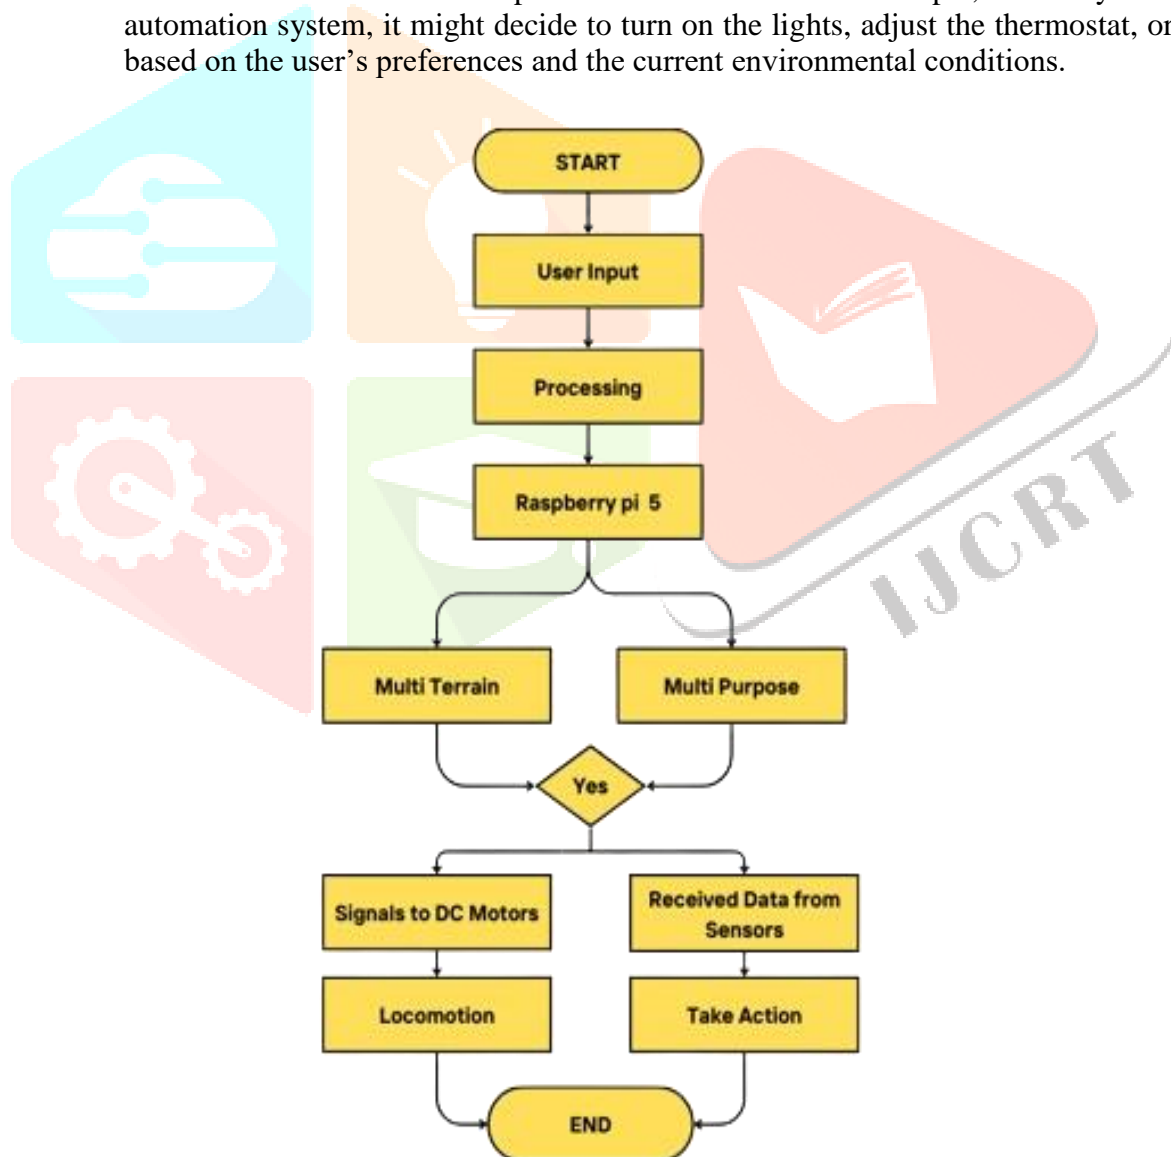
automation system, it might decide to turn on the lights, adjust the thermostat, or based on the user's preferences and the current environmental conditions.

START

User Input

Processing

Raspberry pi 5

Multi Terrain

Multi Purpose

Yes

Signals to DC Motors

Received Data from Sensors

Locomotion

Take Action

END

IJCRT